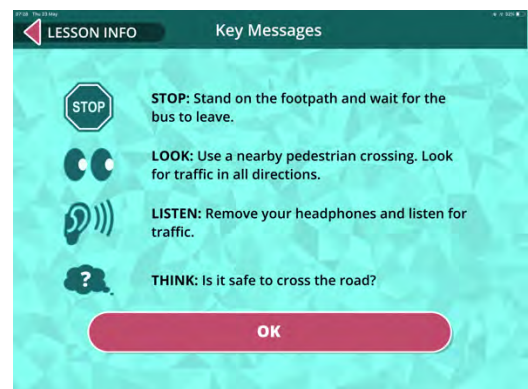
07:28 Thu 23 May

LESSON INFO

Key Messages

STOP

STOP: Stand on the footpath and wait for the bus to leave.

LOOK: Use a nearby pedestrian crossing. Look for traffic in all directions.

LISTEN: Remove your headphones and listen for traffic.

?

THINK: Is it safe to cross the road?

OK